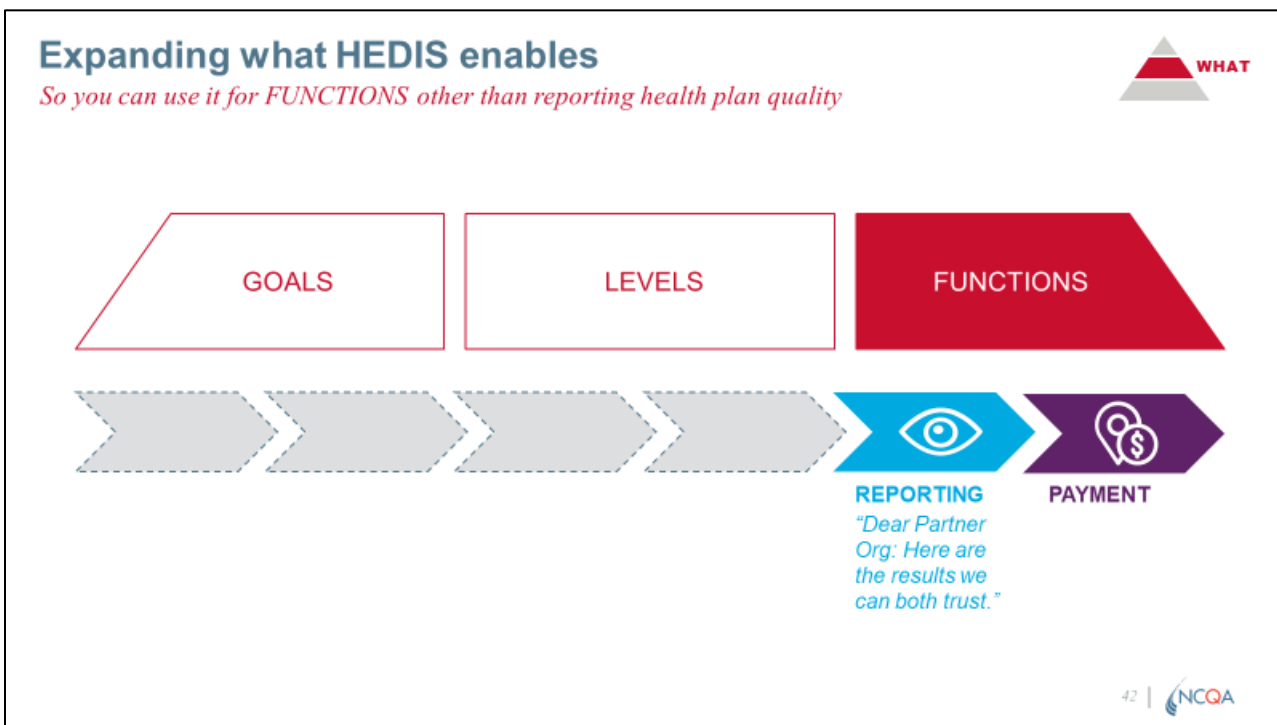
Expanding what HEDIS enables

So you can use it for FUNCTIONS other than reporting health plan quality

WHAT

GOALS

LEVELS

FUNCTIONS

REPORTING

"Dear Partner Org: Here are the results we can both trust."

PAYMENT

42 | NCQA